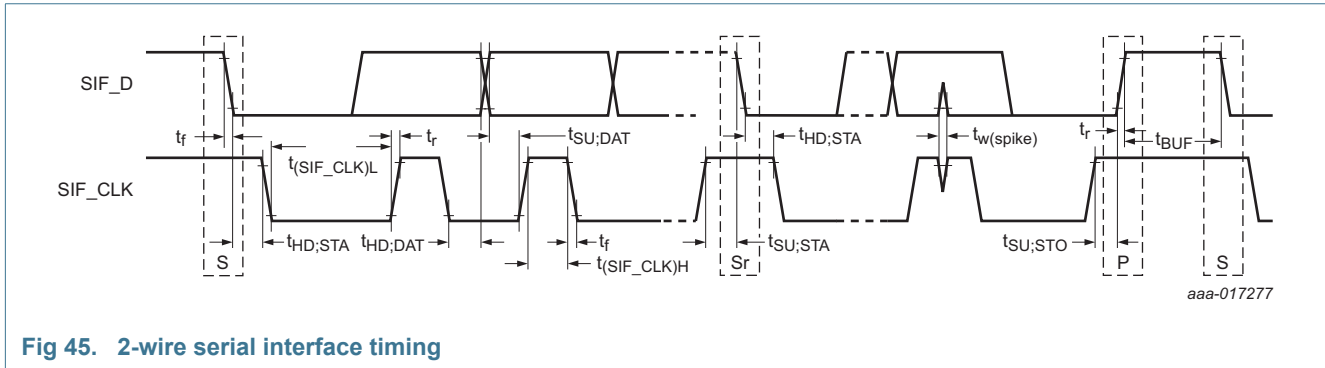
SIF_D

SIF_CLK

$t_f$

$t_{(SIF\_CLK)L}$

$t_r$

$t_{SU;DAT}$

$t_{HD;STA}$

$t_{w(spike)}$

$t_r$

$t_{BUF}$

S

$t_{HD;STA}$

$t_{HD;DAT}$

$t_f$

$t_{(SIF\_CLK)H}$

Sr

$t_{SU;STA}$

$t_{SU;STO}$

P

S

aaa-017277

Fig 45. 2-wire serial interface timing